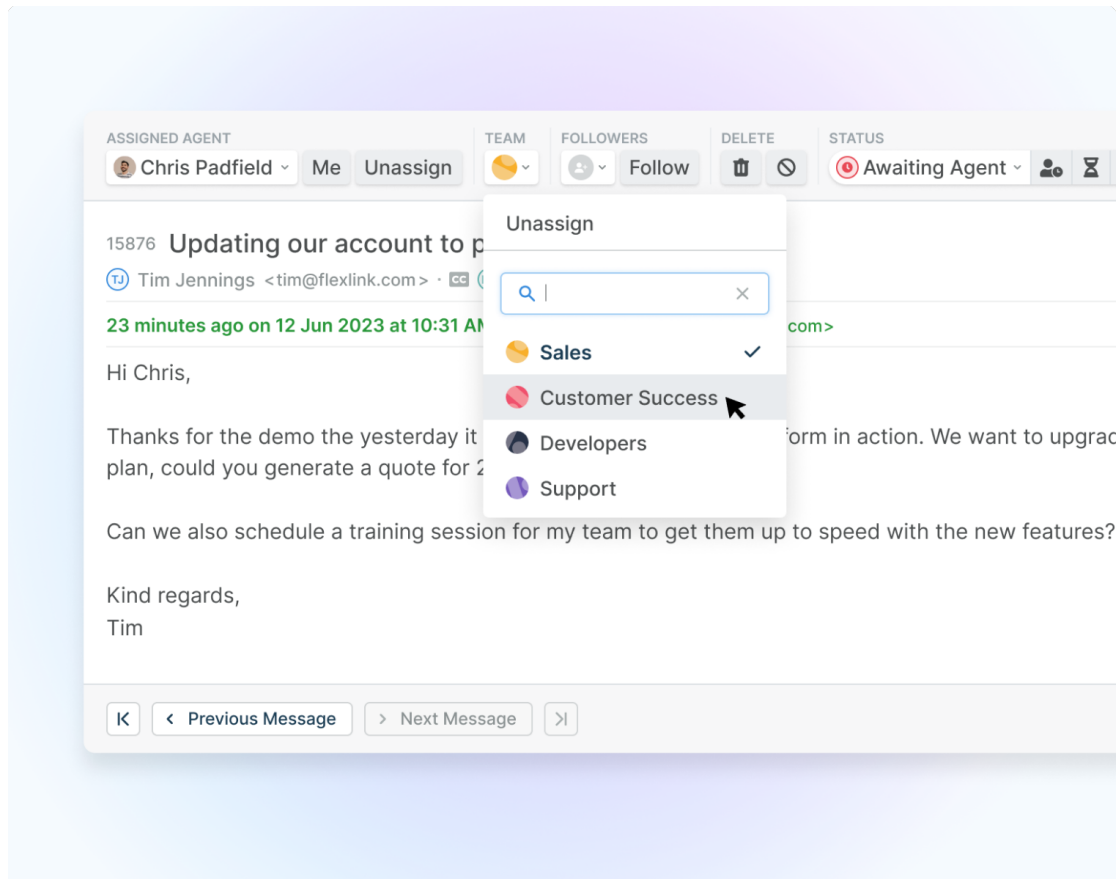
ASSIGNED AGENT
Chris Padfield
Me
Unassign

TEAM

FOLLOWERS
Follow

DELETE

STATUS
Awaiting Agent

Unassign

Sales
Customer Success
Developers
Support

15876 Updating our account to p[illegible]

TJ Tim Jennings <tim@flexlink.com> · CC

23 minutes ago on 12 Jun 2023 at 10:31 AM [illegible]com>

Hi Chris,

Thanks for the demo the yesterday it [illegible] form in action. We want to upgrad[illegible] plan, could you generate a quote for 2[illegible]

Can we also schedule a training session for my team to get them up to speed with the new features?

Kind regards,
Tim

Previous Message
Next Message